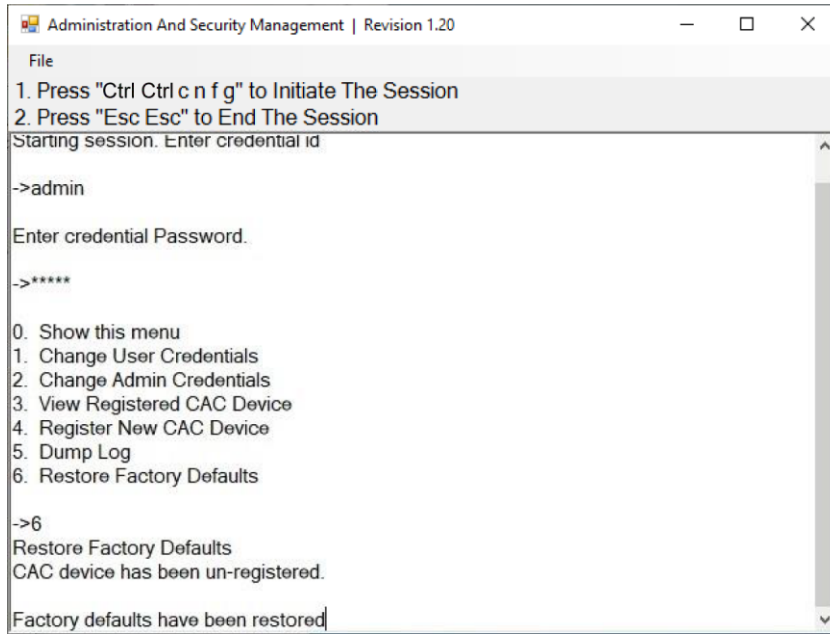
Administration And Security Management | Revision 1.20

File

1. Press "Ctrl Ctrl c n f g" to Initiate The Session
2. Press "Esc Esc" to End The Session

Starting session. Enter credential id

->admin

Enter credential Password.

->*****

0. Show this menu
1. Change User Credentials
2. Change Admin Credentials
3. View Registered CAC Device
4. Register New CAC Device
5. Dump Log
6. Restore Factory Defaults

->6
Restore Factory Defaults
CAC device has been un-registered.

Factory defaults have been restored